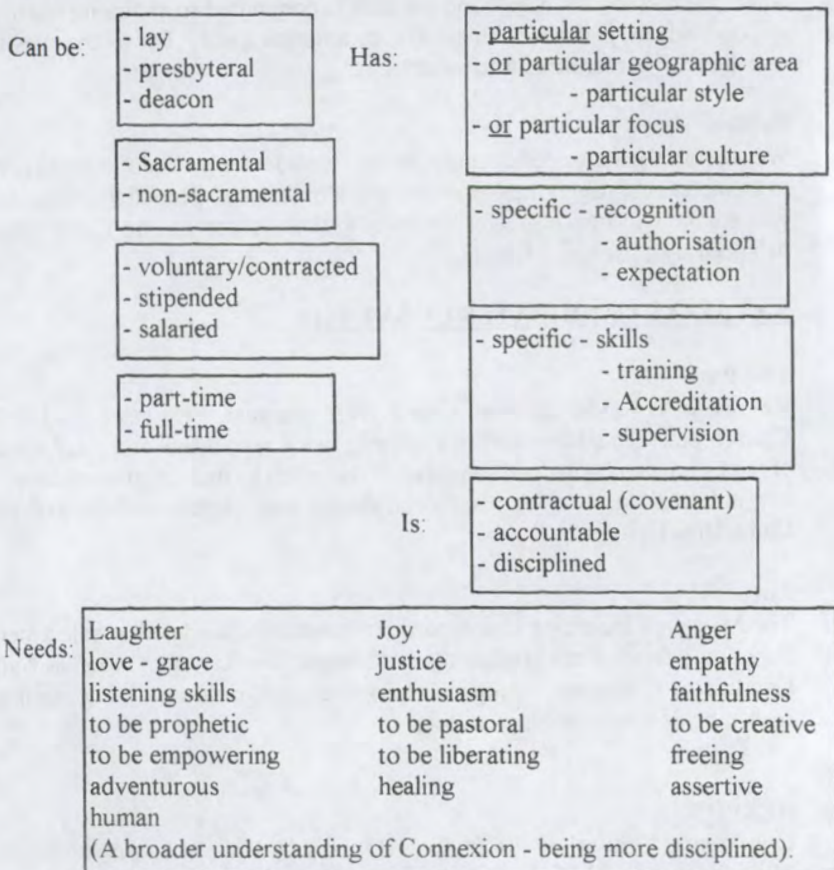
Can be:

- lay
- presbyteral
- deacon

- Sacramental
- non-sacramental

- voluntary/contracted
- stipended
- salaried

- part-time
- full-time

Has:

- particular setting
- or particular geographic area
  - particular style
- or particular focus
  - particular culture

- specific - recognition
  - authorisation
  - expectation

- specific - skills
  - training
  - Accreditation
  - supervision

Is:

- contractual (covenant)
- accountable
- disciplined

Needs:

| Laughter | Joy | Anger |
|---|---|---|
| love - grace | justice | empathy |
| listening skills | enthusiasm | faithfulness |
| to be prophetic | to be pastoral | to be creative |
| to be empowering | to be liberating | freeing |
| adventurous | healing | assertive |
| human | | |

(A broader understanding of Connexion - being more disciplined).